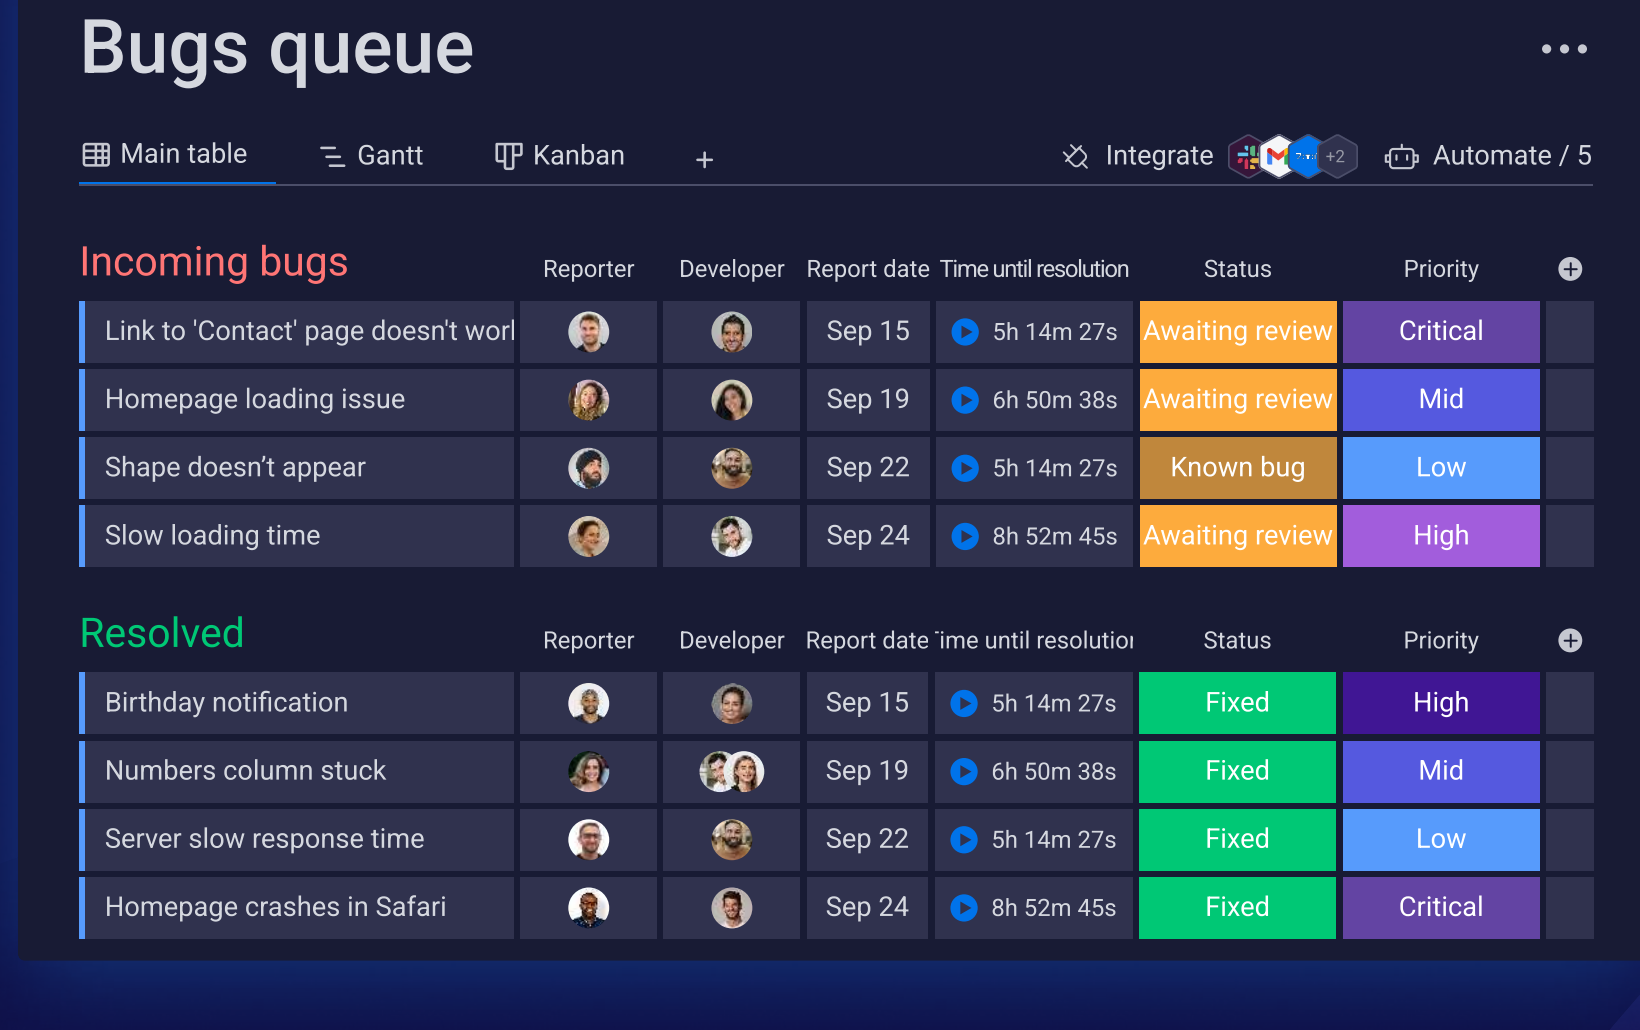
Bugs queue

•••

Main table Gantt Kanban +

Integrate +2 Automate / 5

Incoming bugs

| | Reporter | Developer | Report date | Time until resolution | Status | Priority |
|---|---|---|---|---|---|---|
| Link to 'Contact' page doesn't worl | | | Sep 15 | 5h 14m 27s | Awaiting review | Critical |
| Homepage loading issue | | | Sep 19 | 6h 50m 38s | Awaiting review | Mid |
| Shape doesn’t appear | | | Sep 22 | 5h 14m 27s | Known bug | Low |
| Slow loading time | | | Sep 24 | 8h 52m 45s | Awaiting review | High |

Resolved

| | Reporter | Developer | Report date | 'ime until resolutioi | Status | Priority |
|---|---|---|---|---|---|---|
| Birthday notification | | | Sep 15 | 5h 14m 27s | Fixed | High |
| Numbers column stuck | | | Sep 19 | 6h 50m 38s | Fixed | Mid |
| Server slow response time | | | Sep 22 | 5h 14m 27s | Fixed | Low |
| Homepage crashes in Safari | | | Sep 24 | 8h 52m 45s | Fixed | Critical |